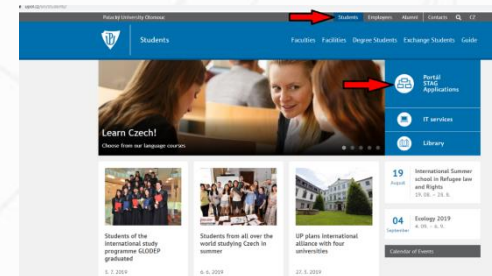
Palacký University Olomouc

Students Employees Alumni Contacts CZ

Students

Faculties Facilities Degree Students Exchange Students Guide

Learn Czech!

Choose from our language courses

Portál STAG Applications

IT services

Library

Students of the international study programme GLODEP graduated

5. 7. 2019

Students from all over the world studying Czech in summer

6. 6. 2019

UP plans international alliance with four universities

27. 5. 2019

19 August

International Summer school in Refugee law and Rights

19. 08. – 23. 08.

04 September

Ecology 2019

4. 09. – 6. 9.

Calendar of Events